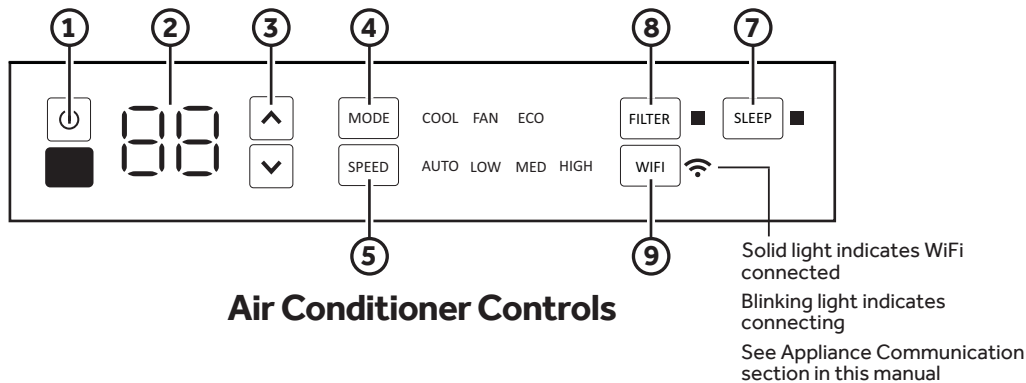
1 2 3 4 8 7

MODE COOL FAN ECO FILTER SLEEP

SPEED AUTO LOW MED HIGH WIFI

5 9

Solid light indicates WiFi connected

Blinking light indicates connecting

See Appliance Communication section in this manual

Air Conditioner Controls